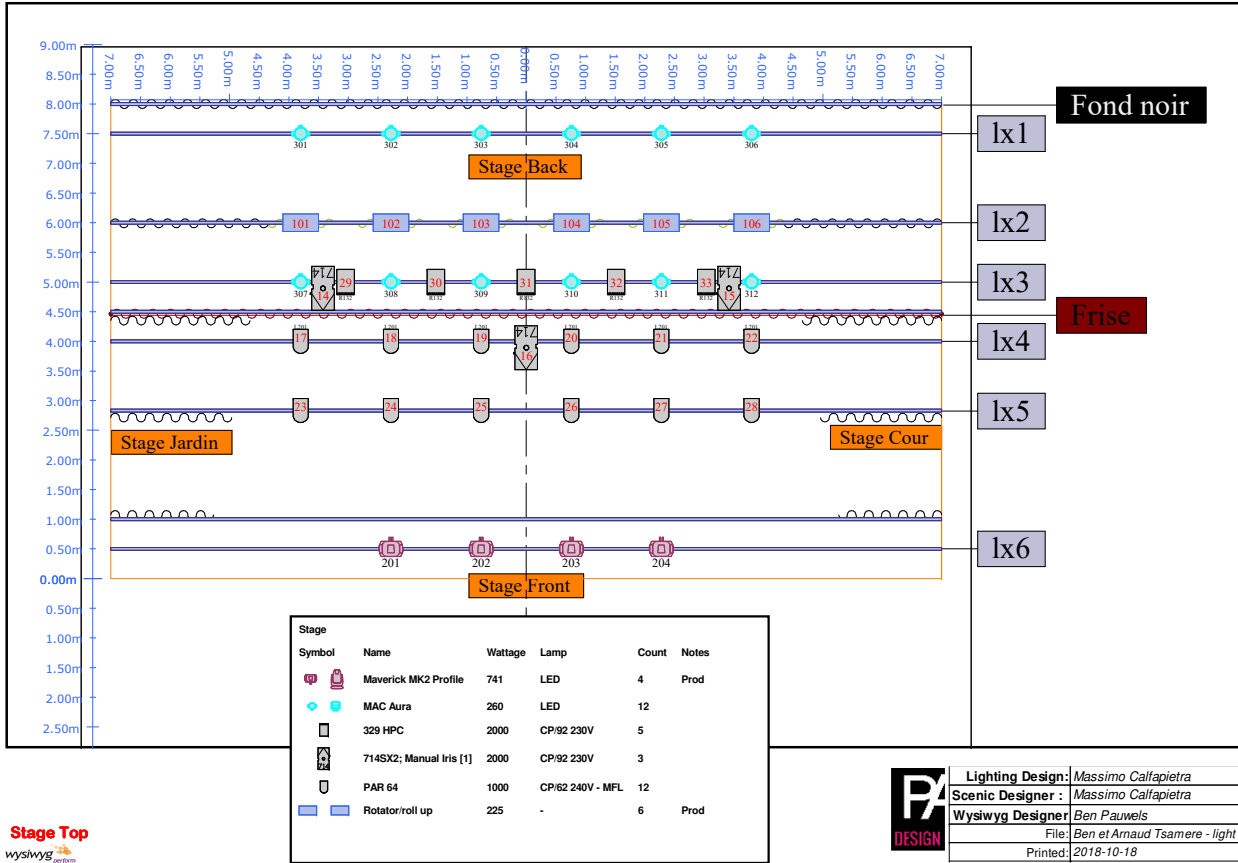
9.00m
8.50m
8.00m
7.50m
7.00m
6.50m
6.00m
5.50m
5.00m
4.50m
4.00m
3.50m
3.00m
2.50m
2.00m
1.50m
1.00m
0.50m
0.00m
0.50m
1.00m
1.50m
2.00m
2.50m

7.00m 6.50m 6.00m 5.50m 5.00m 4.50m 4.00m 3.50m 3.00m 2.50m 2.00m 1.50m 1.00m 0.50m 0.00m 0.50m 1.00m 1.50m 2.00m 2.50m 3.00m 3.50m 4.00m 4.50m 5.00m 5.50m 6.00m 6.50m 7.00m

Fond noir
301 302 303 304 305 306
lx1
Stage Back
101 102 103 104 105 106
lx2
307 14 29 308 30 309 31 310 32 311 33 15 312
R132 R132 R132 R132 R132
lx3
Frise
17 18 19 16 20 21 22
L201 L201 L201 L201 L201 L201
lx4
23 24 25 26 27 28
lx5
Stage Jardin
Stage Cour
201 202 203 204
lx6
Stage Front

Stage

| Symbol | Name | Wattage | Lamp | Count | Notes |
|---|---|---|---|---|---|
| | Maverick MK2 Profile | 741 | LED | 4 | Prod |
| | MAC Aura | 260 | LED | 12 | |
| | 329 HPC | 2000 | CP/92 230V | 5 | |
| | 714SX2; Manual Iris [1] | 2000 | CP/92 230V | 3 | |
| | PAR 64 | 1000 | CP/62 240V - MFL | 12 | |
| | Rotator/roll up | 225 | - | 6 | Prod |

Stage Top
wysiwyg perform

DESIGN

| | |
|---|---|
| Lighting Design: | Massimo Calfapietra |
| Scenic Designer : | Massimo Calfapietra |
| Wysiwyg Designer | Ben Pauwels |
| File: | Ben et Arnaud Tsamere - light |
| Printed: | 2018-10-18 |